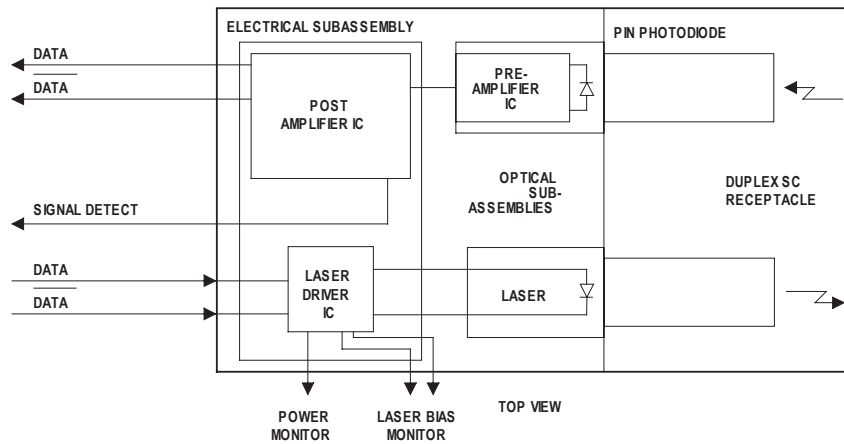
ELECTRICAL SUBASSEMBLY

PIN PHOTODIODE

DATA

$\overline{\text{DATA}}$

POST AMPLIFIER IC

PRE-AMPLIFIER IC

OPTICAL SUB-ASSEMBLIES

DUPLEX SC RECEPTACLE

SIGNAL DETECT

DATA

$\overline{\text{DATA}}$

LASER DRIVER IC

LASER

POWER MONITOR

LASER BIAS MONITOR

TOP VIEW